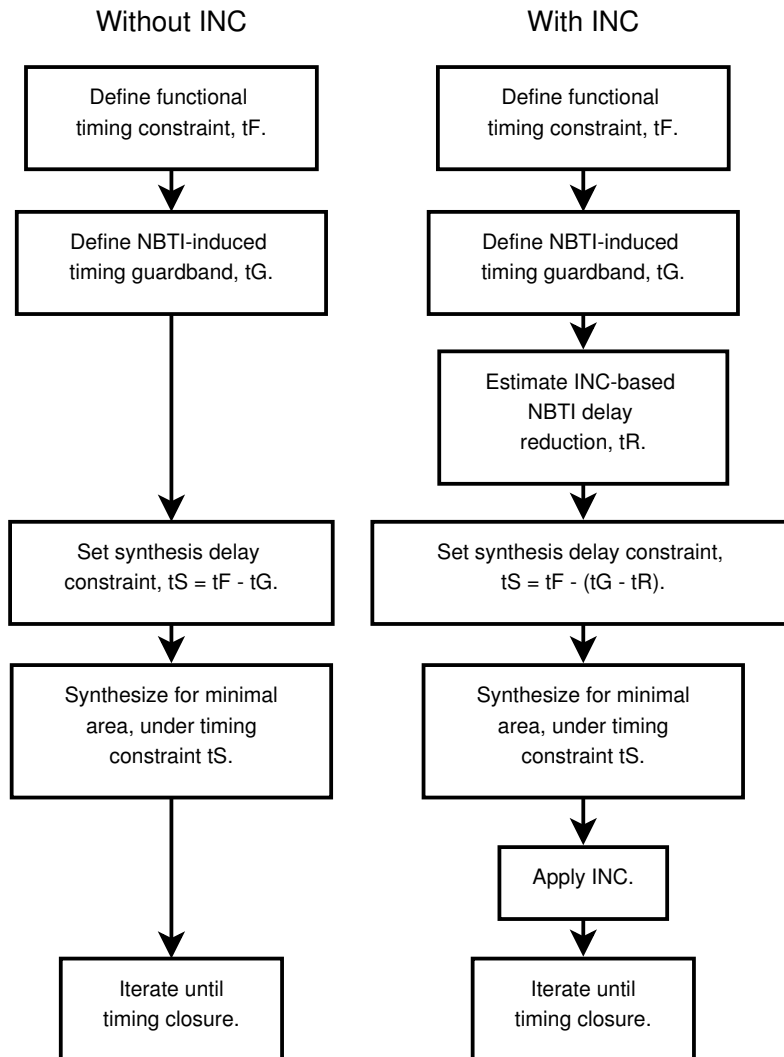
Without INC

Define functional timing constraint, tF.

Define NBTI-induced timing guardband, tG.

Set synthesis delay constraint, tS = tF - tG.

Synthesize for minimal area, under timing constraint tS.

Iterate until timing closure.

With INC

Define functional timing constraint, tF.

Define NBTI-induced timing guardband, tG.

Estimate INC-based NBTI delay reduction, tR.

Set synthesis delay constraint, tS = tF - (tG - tR).

Synthesize for minimal area, under timing constraint tS.

Apply INC.

Iterate until timing closure.